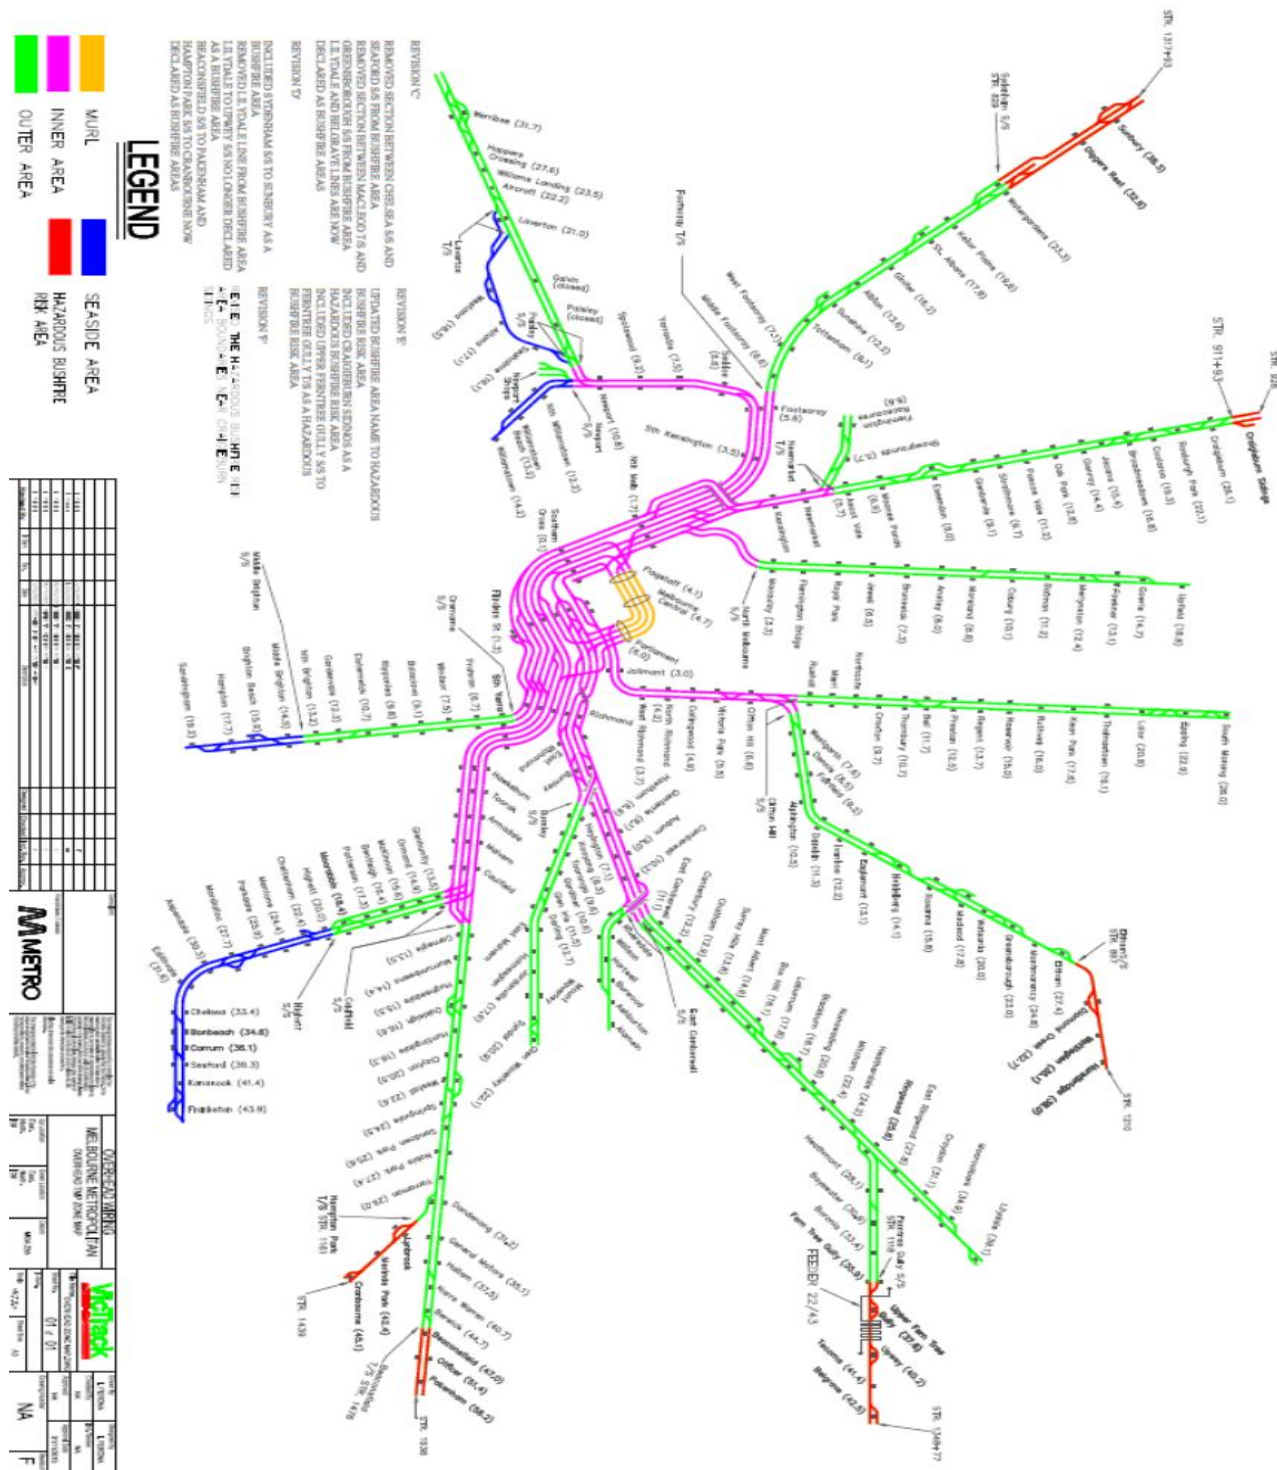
LEGEND

MURL
INNER AREA
OUTER AREA
SEASIDE AREA
HAZARDOUS BUSHFIRE RISK AREA

REVISION 'C'
REMOVED SECTION BETWEEN CHELSEA S/S AND SEAFORD S/S FROM BUSHFIRE AREA
REMOVED SECTION BETWEEN MACLEOD T/S AND GREENSBOROUGH S/S FROM BUSHFIRE AREA
LILYDALE AND BELGRAVE LINES ARE NOW DECLARED AS BUSHFIRE AREAS

REVISION 'D'
INCLUDED SYDENHAM S/S TO SUNBURY AS A BUSHFIRE AREA
REMOVED LILYDALE LINE FROM BUSHFIRE AREA
LILYDALE TO UPWEY S/S NO LONGER DECLARED AS A BUSHFIRE AREA
BEACONSFIELD S/S TO PAKENHAM AND HAMPTON PARK S/S TO CRANBOURNE NOW DECLARED AS BUSHFIRE AREAS

REVISION 'E'
UPDATED BUSHFIRE AREA NAME TO HAZARDOUS BUSHFIRE RISK AREA
INCLUDED CRAIGIEBURN SIDINGS AS A HAZARDOUS BUSHFIRE RISK AREA
INCLUDED UPPER FERNTREE GULLY S/S TO FERNTREE GULLY T/S AS A HAZARDOUS BUSHFIRE RISK AREA

REVISION 'F'
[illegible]

STR. 1317+93
Sydenham S/S
STR. 633
Sunbury (38.5)
Diggers Rest (32.8)
Watergardens (23.3)
Keilor Plains (19.6)
St. Albans (17.8)
Ginifer (16.2)
Albion (13.6)
Sunshine (12.2)
Tottenham (9.1)
West Footscray (7.3)
Middle Footscray (6.6)
Footscray T/S
Footscray (5.6)
Seddon (5.5)
Yarraville (7.0)
Spotswood (8.2)
Werribee (31.7)
Hoppers Crossing (27.6)
Williams Landing (23.5)
Aircraft (22.2)
Laverton (21.0)
Laverton T/S
Galvin (closed)
Paisley (closed)
Newport (10.6)
Newport S/S
Nth Williamstown (12.2)
Williamstown Beach (13.2)
Williamstown (14.4)
Altona (17.1)
Seaholme (15.6)
Westona (19.1)
Paisley S/S
Sth Kensington (3.5)
Nth Melb (1.7)
Southern Cross (0.0)
Flinders St. (1.3)
Richmond
South Yarra
Flagstaff (4.1)
Melbourne Central (4.7)
Parliament (5.0)
Jolimont (3.0)
North Melbourne S/S
Macaulay (3.3)
Flemington Bridge
Royal Park
Jewell (6.6)
Brunswick (7.3)
Anstey (8.0)
Moreland (8.8)
Coburg (10.1)
Batman (11.2)
Merlynston (12.4)
Fawkner (13.1)
Gowrie (14.7)
Upfield (16.8)
Kensington
Newmarket
Newmarket T/S
Ascot Vale (6.6)
Moonee Ponds
Essendon (8.0)
Glenbervie (9.1)
Strathmore (9.7)
Pascoe Vale (11.2)
Oak Park (12.8)
Glenroy (14.4)
Jacana (15.4)
Broadmeadows (16.8)
Coolaroo (19.3)
Roxburgh Park (22.1)
Craigieburn (26.1)
Craigieburn Sidings
STR. 911+93
STR. 926
Flemington Racecourse (6.6)
Showgrounds (5.3)
Clifton Hill S/S
Clifton Hill (6.6)
Victoria Park (5.5)
Collingwood (4.9)
North Richmond (4.2)
West Richmond (3.7)
Northcote
Merri
Rushall
Croxton (8.7)
Thornbury (10.7)
Bell (11.7)
Preston (12.5)
Regent (13.7)
Reservoir (15.0)
Ruthven (16.0)
Keon Park (17.6)
Thomastown (19.1)
Lalor (20.8)
Epping (22.9)
South Morang (26.0)
Westgarth (7.6)
Dennis (8.5)
Fairfield (9.2)
Alphington (10.0)
Darebin (11.3)
Ivanhoe (12.2)
Eaglemont (13.1)
Heidelberg (14.1)
Rosanna (15.6)
Macleod (17.0)
Watsonia (20.0)
Greensborough (21.0)
Montmorency (24.8)
Eltham (27.4)
Eltham S/S
STR. 887
Diamond Creek (32.7)
Wattleglen (35.1)
Hurstbridge (38.0)
STR. 1210
Hawthorn
Glenferrie
Auburn
Camberwell
East Camberwell
Canterbury (11.2)
Chatham (12.3)
Surrey Hills (13.6)
Mont Albert (14.6)
Box Hill (16.1)
Laburnum (17.6)
Blackburn (19.1)
Nunawading (20.8)
Mitcham (22.4)
Heatherdale (24.2)
Ringwood (25.6)
East Ringwood (27.6)
Croydon (31.1)
Mooroolbark (34.6)
Lilydale (38.1)
Heathmont (26.1)
Bayswater (29.0)
Boronia (32.4)
Ferntree Gully (35.0)
Ferntree Gully S/S
STR. 1118
FEEDER 22/43
Upper Ferntree Gully (37.8)
Upwey (40.2)
Tecoma (41.4)
Belgrave (42.6)
STR. 1349+77
East Camberwell S/S
Riversdale
Willison
Hartwell
Burwood
Ashburton
Alamein
Kooyong (8.6)
Tooronga (9.7)
Gardiner (10.5)
Glen Iris (11.5)
Darling (12.7)
East Malvern
Holmesglen
Jordanville
Mount Waverley (19.4)
Syndal (20.8)
Glen Waverley (22.3)
Burnley
Burnley S/S
East Richmond
Hawksburn
Toorak
Armadale
Malvern
Caulfield
Prahran (6.7)
Windsor (7.5)
Balaclava (9.1)
Ripponlea (9.8)
Elsternwick (10.7)
Gardenvale (12.3)
Nth Brighton (13.2)
Middle Brighton (14.0)
Middle Brighton S/S
Brighton Beach (15.6)
Hampton (17.7)
Sandringham (19.2)
Glenhuntly (13.0)
Ormond (14.4)
McKinnon (15.0)
Bentleigh (16.4)
Patterson (17.3)
Moorabbin (18.4)
Highett (20.0)
Cheltenham (22.4)
Mentone (24.4)
Parkdale (25.9)
Mordialloc (27.7)
Aspendale (30.3)
Edithvale (31.6)
Chelsea (33.4)
Bonbeach (34.8)
Carrum (36.1)
Seaford (39.3)
Kananook (41.4)
Frankston (43.9)
Hyde S/S
Caulfield S/S
Carnegie (13.5)
Murrumbeena (14.4)
Hughesdale (15.5)
Oakleigh (16.9)
Huntingdale (18.0)
Clayton (20.0)
Westall (22.0)
Springvale (24.5)
Sandown Park (25.9)
Noble Park (27.4)
Yarraman (29.0)
Dandenong (31.2)
Hampton Park T/S STR. 1161
Lynbrook
Merinda Park (42.4)
Cranbourne (45.1)
STR. 1439
General Motors (35.1)
Hallam (37.5)
Narre Warren (40.7)
Berwick (44.7)
Beaconsfield (47.0)
Officer (51.4)
Pakenham (56.2)
Beaconsfield T/S STR. 1476
STR. 1596

METRO
OVERHEAD WIRING
MELBOURNE METROPOLITAN
OVERHEAD TMP ZONE MAP
NA
F
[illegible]